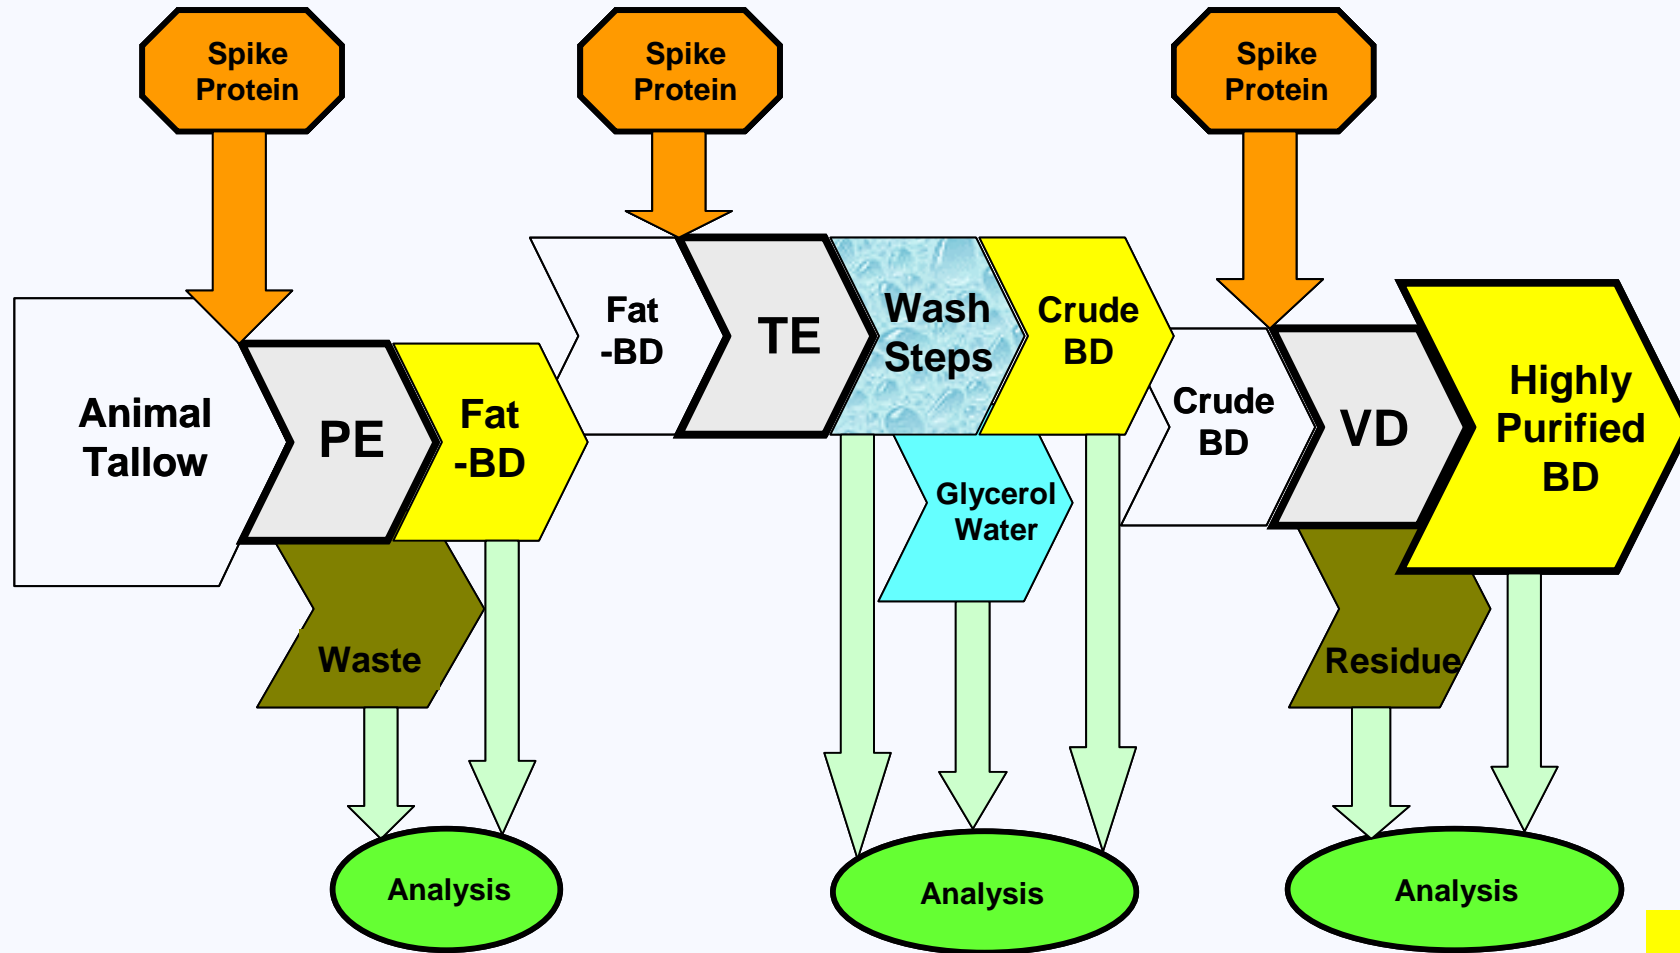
Spike Protein

Spike Protein

Spike Protein

Animal Tallow

PE

Fat -BD

Waste

Analysis

Fat -BD

TE

Wash Steps

Crude BD

Glycerol Water

Analysis

Crude BD

VD

Highly Purified BD

Residue

Analysis